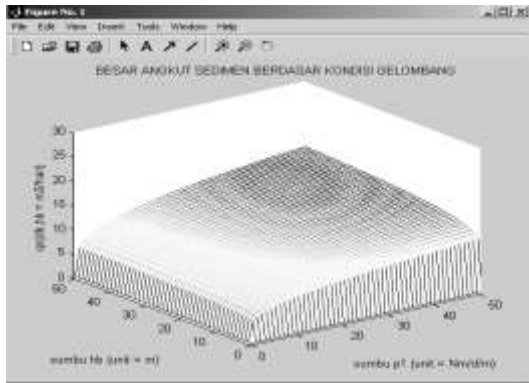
Figure No. 1
File Edit View Insert Tools Window Help
BESAR ANGKUT SEDIMEN BERDASAR KONDISI GELOMBANG
qs(t) hb = s.87(a)
30
25
20
15
10
5
0
50
40
30
20
10
0
0
10
20
30
40
50
sumbu hb (unit = m)
sumbu p1 (unit = Nm/d/m)